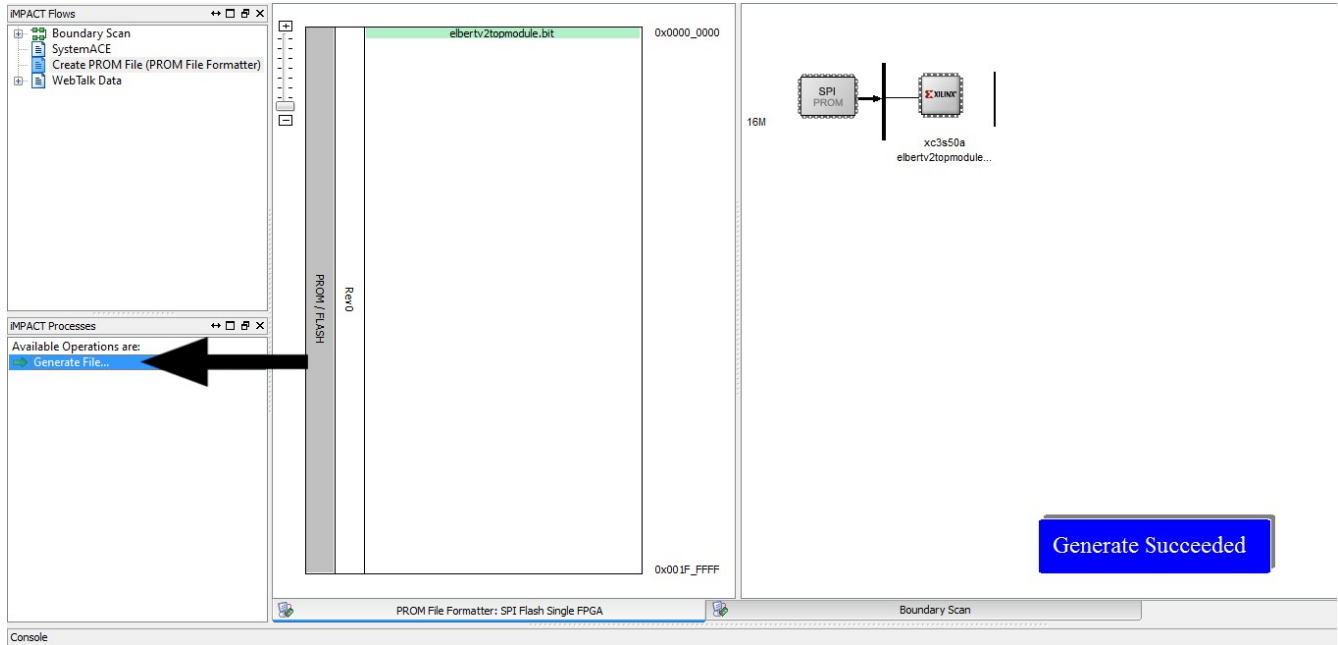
iMPACT Flows

Boundary Scan
SystemACE
Create PROM File (PROM File Formatter)
WebTalk Data

iMPACT Processes

Available Operations are:
Generate File...

PROM / FLASH

Rev0

elbertv2topmodule.bit

0x0000_0000

0x001F_FFFF

16M

SPI
PROM

XILINX

xc3s50a
elbertv2topmodule...

Generate Succeeded

PROM File Formatter: SPI Flash Single FPGA

Boundary Scan

Console